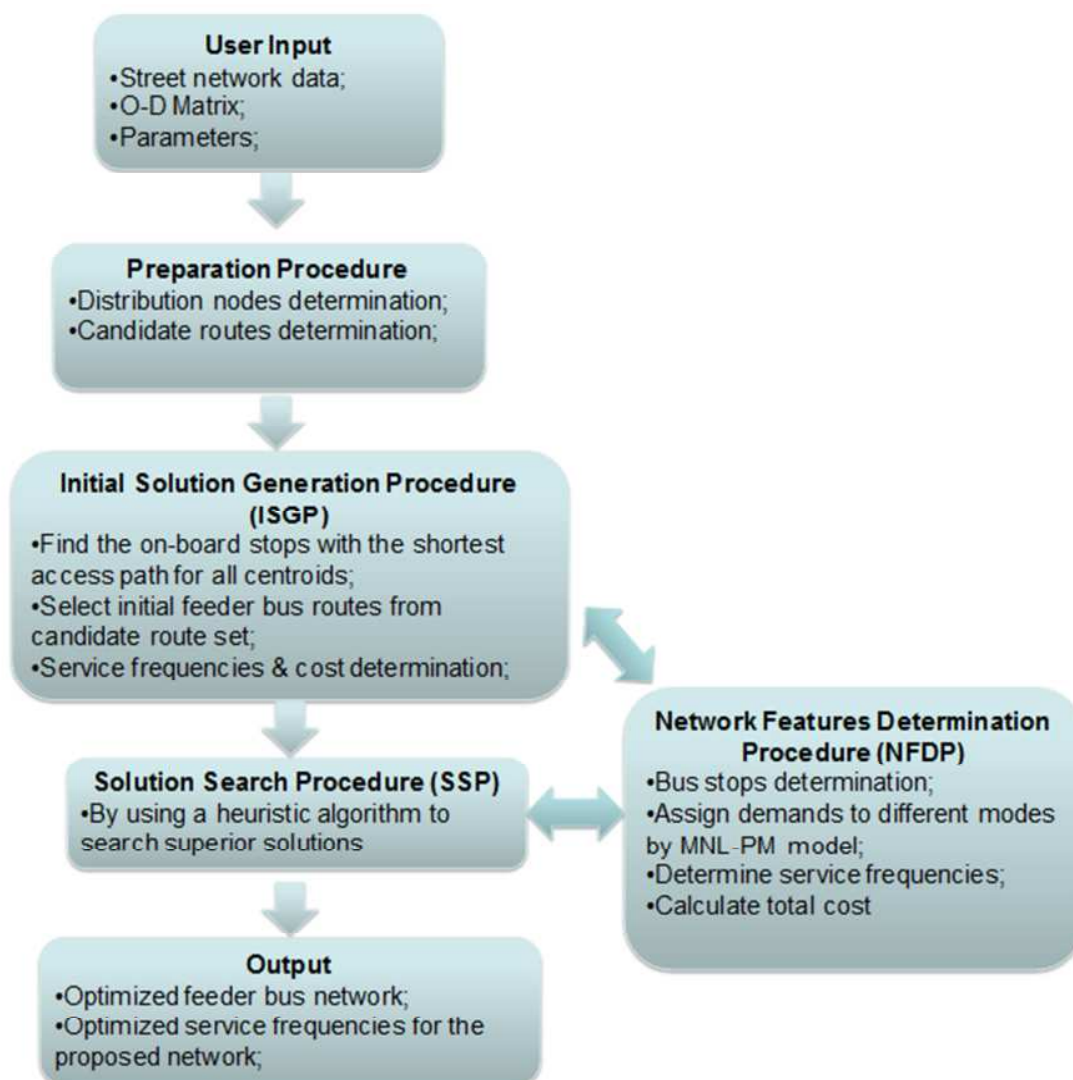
User Input
•Street network data;
•O-D Matrix;
•Parameters;

Preparation Procedure
•Distribution nodes determination;
•Candidate routes determination;

Initial Solution Generation Procedure (ISGP)
•Find the on-board stops with the shortest access path for all centroids;
•Select initial feeder bus routes from candidate route set;
•Service frequencies & cost determination;

Solution Search Procedure (SSP)
•By using a heuristic algorithm to search superior solutions

Network Features Determination Procedure (NFDP)
•Bus stops determination;
•Assign demands to different modes by MNL-PM model;
•Determine service frequencies;
•Calculate total cost

Output
•Optimized feeder bus network;
•Optimized service frequencies for the proposed network;